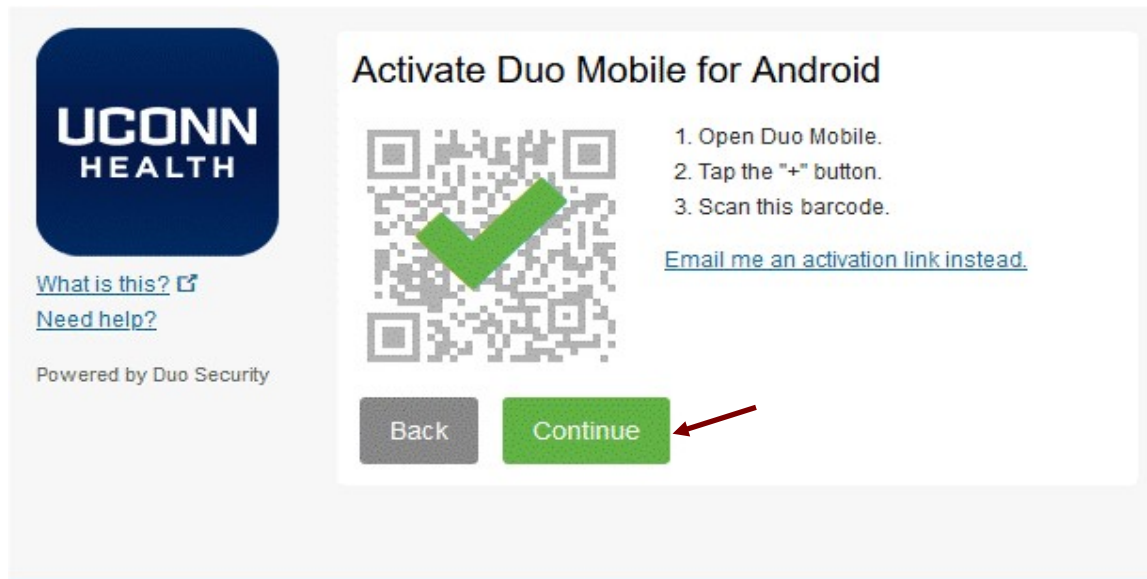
UCONN
HEALTH

What is this?
Need help?

Powered by Duo Security

Activate Duo Mobile for Android

1. Open Duo Mobile.
2. Tap the "+" button.
3. Scan this barcode.

Email me an activation link instead.

Back

Continue